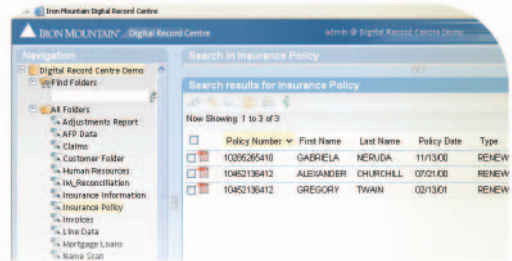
Iron Mountain Digital Record Centre

IRON MOUNTAIN Digital Record Centre

admin @ Digital Record Centre Demo

Navigation

Digital Record Centre Demo

Find Folders

All Folders

Adjustments Report

AFP Data

Claims

Customer Folder

Human Resources

IM_Reconciliation

Insurance Information

Insurance Policy

Invoices

Line Data

Mortgage Loans

Name Scan

Search in Insurance Policy

Search results for Insurance Policy

Now Showing 1 to 3 of 3

| | Policy Number | First Name | Last Name | Policy Date | Type |
|---|---|---|---|---|---|
| | 10365265410 | GABRIELA | NERUDA | 11/13/00 | RENEW |
| | 10452136412 | ALEXANDER | CHURCHILL | 07/21/00 | RENEW |
| | 10452136412 | GREGORY | TWAIN | 02/13/01 | RENEW |